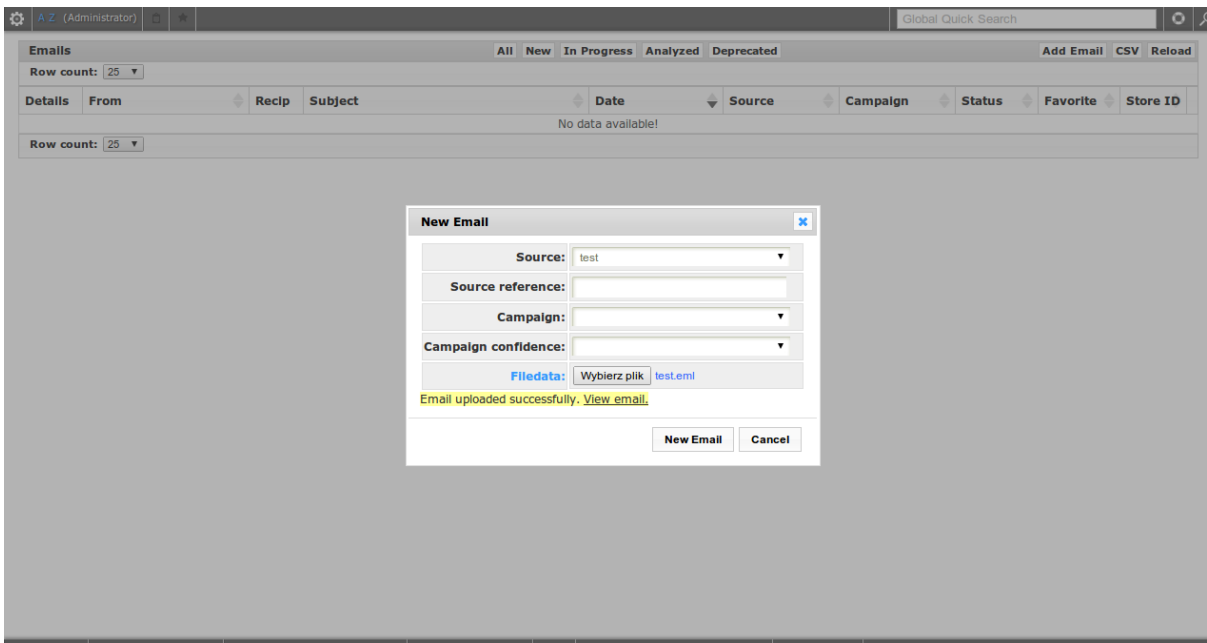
A Z (Administrator)

Global Quick Search

Emails

All New In Progress Analyzed Deprecated

Add Email CSV Reload

Row count: 25

| Details | From | Recip | Subject | Date | Source | Campaign | Status | Favorite | Store ID |
|---|---|---|---|---|---|---|---|---|---|
| No data available! | | | | | | | | | |

Row count: 25

New Email

Source: test

Source reference:

Campaign:

Campaign confidence:

Filedata: Wybierz plik test.eml

Email uploaded successfully. View email.

New Email Cancel